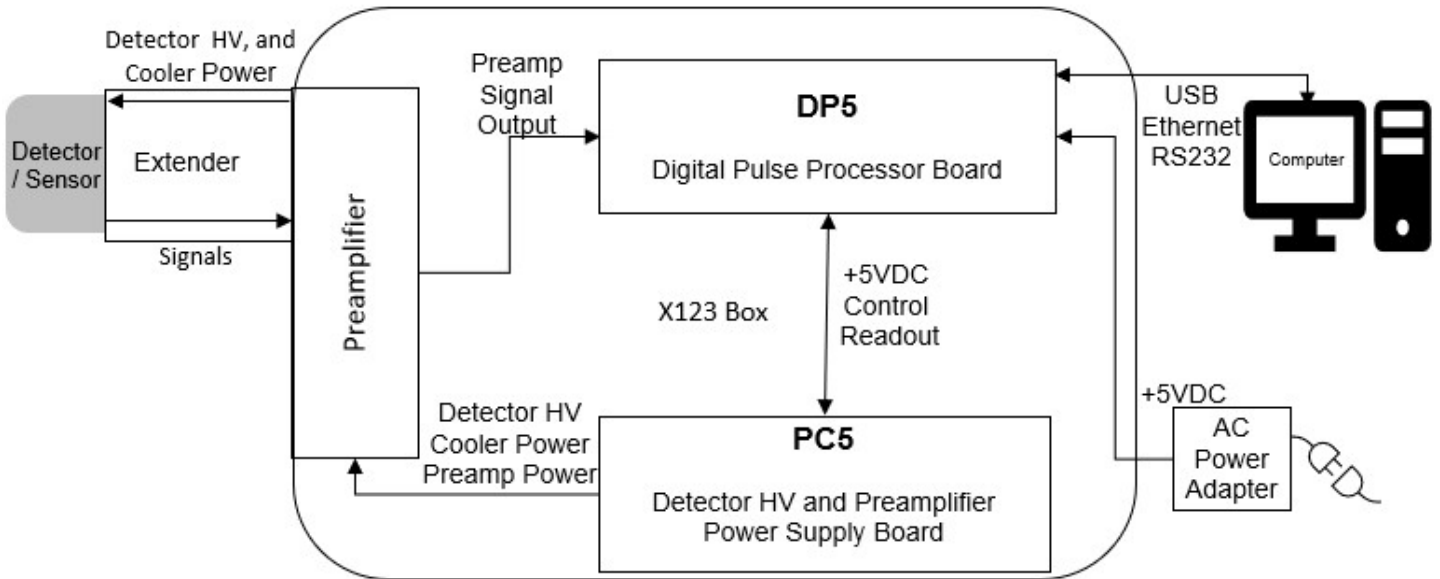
Detector HV, and Cooler Power

Detector / Sensor

Extender

Signals

Preamplifier

Preamp Signal Output

DP5

Digital Pulse Processor Board

USB Ethernet RS232

Computer

+5VDC Control Readout

X123 Box

+5VDC

Detector HV Cooler Power Preamp Power

PC5

Detector HV and Preamplifier Power Supply Board

AC Power Adapter